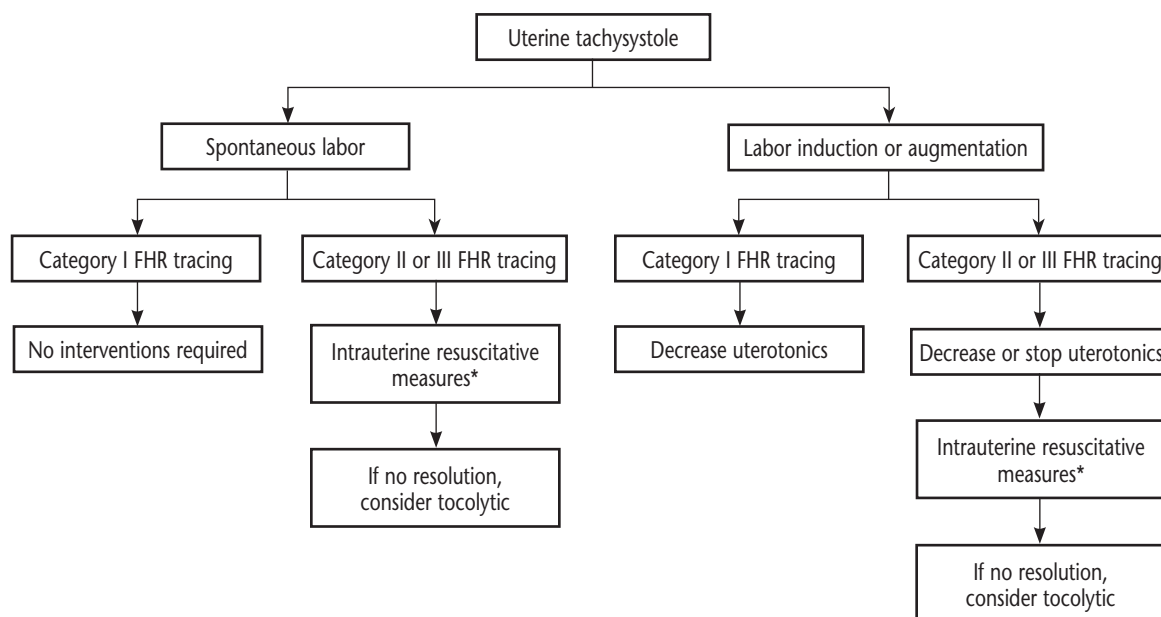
Uterine tachysystole

Spontaneous labor

Labor induction or augmentation

Category I FHR tracing

Category II or III FHR tracing

Category I FHR tracing

Category II or III FHR tracin

No interventions required

Intrauterine resuscitative measures*

Decrease uterotonics

Decrease or stop uterotonic

If no resolution, consider tocolytic

Intrauterine resuscitative measures*

If no resolution, consider tocolytic